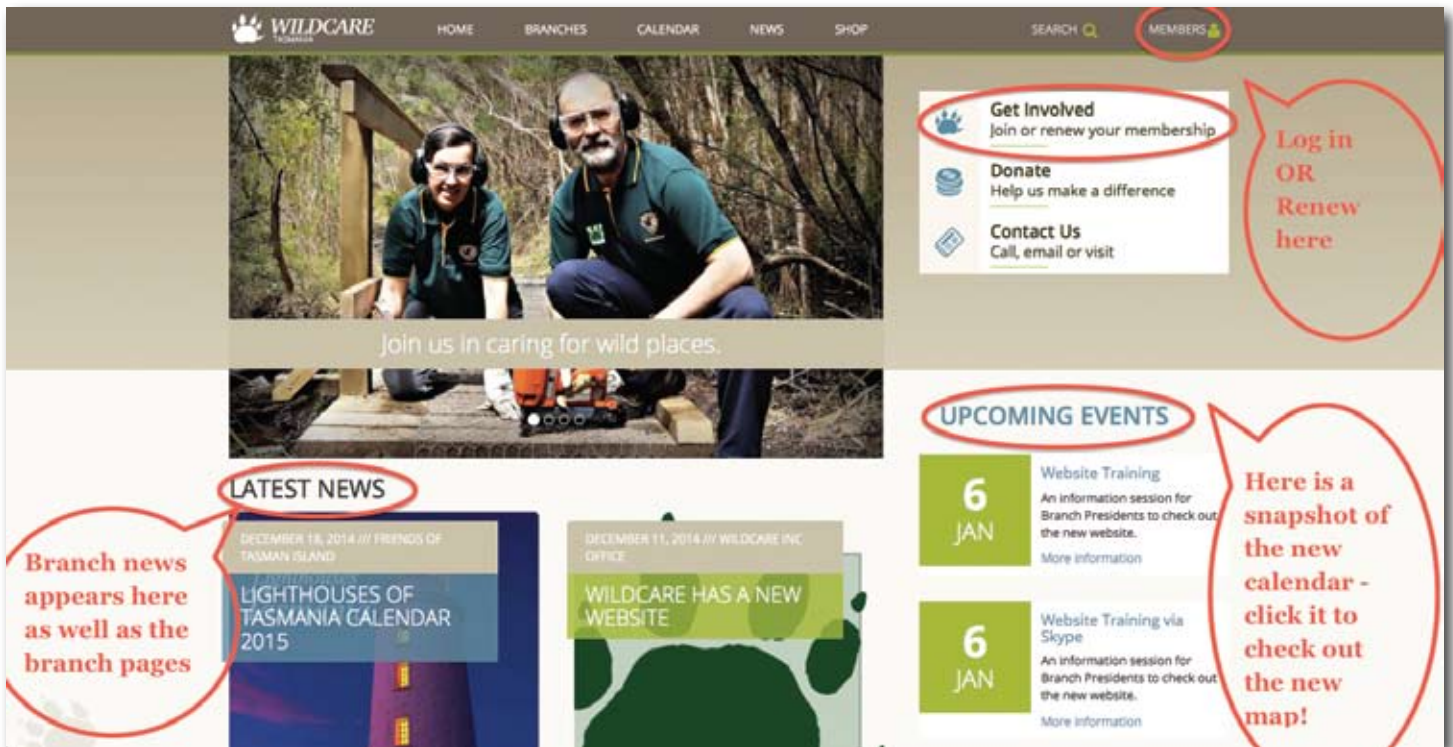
WILDCARE TASMANIA

HOME BRANCHES CALENDAR NEWS SHOP SEARCH MEMBERS

Get Involved
Join or renew your membership

Donate
Help us make a difference

Contact Us
Call, email or visit

Log in OR Renew here

Join us in caring for wild places.

UPCOMING EVENTS

6 JAN
Website Training
An information session for Branch Presidents to check out the new website.
More information

6 JAN
Website Training via Skype
An information session for Branch Presidents to check out the new website.
More information

Here is a snapshot of the new calendar - click it to check out the new map!

LATEST NEWS

Branch news appears here as well as the branch pages

DECEMBER 18, 2014 /// FRIENDS OF TASMAN ISLAND
LIGHTHOUSES OF TASMANIA CALENDAR 2015

DECEMBER 11, 2014 /// WILDCARE INC OFFICE
WILDCARE HAS A NEW WEBSITE